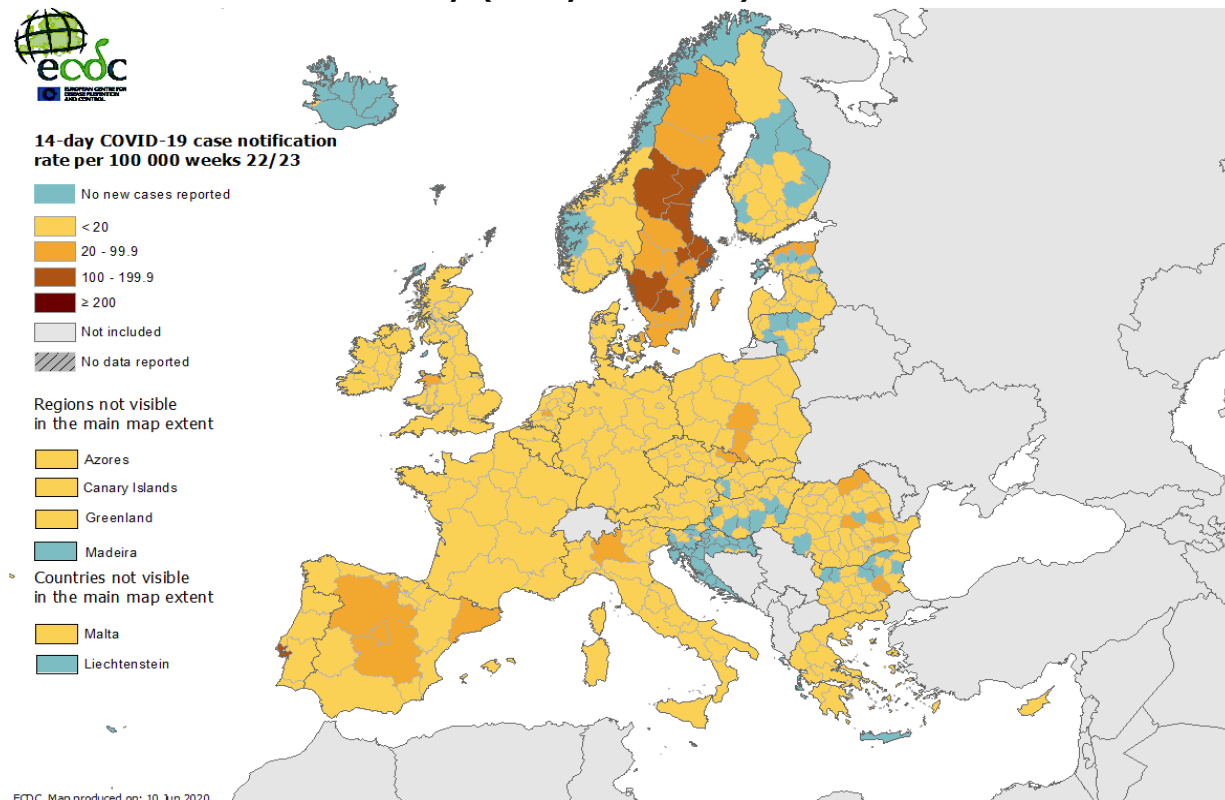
ecdc
EUROPEAN CENTRE FOR DISEASE PREVENTION AND CONTROL

14-day COVID-19 case notification rate per 100 000 weeks 22/23

No new cases reported
< 20
20 - 99.9
100 - 199.9
≥ 200
Not included
No data reported

Regions not visible in the main map extent
Azores
Canary Islands
Greenland
Madeira

Countries not visible in the main map extent
Malta
Liechtenstein

ECDC. Map produced on: 10 Jun 2020